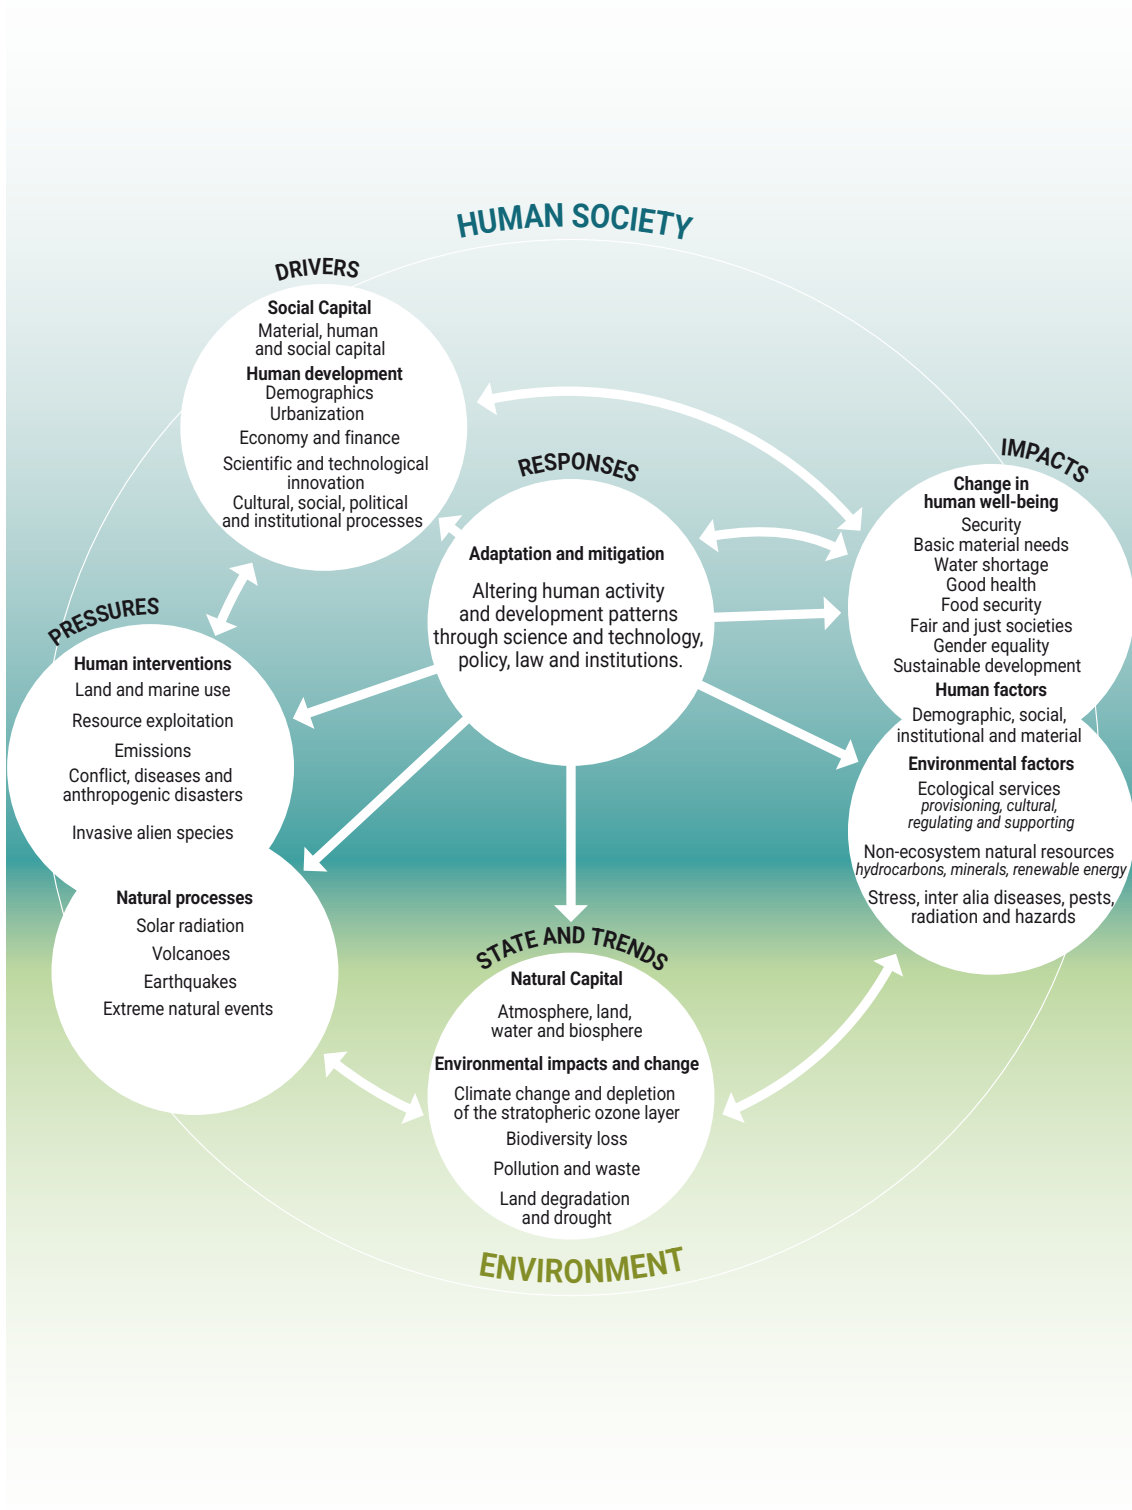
HUMAN SOCIETY

DRIVERS

Social Capital
Material, human and social capital
Human development
Demographics
Urbanization
Economy and finance
Scientific and technological innovation
Cultural, social, political and institutional processes

RESPONSES

Adaptation and mitigation
Altering human activity and development patterns through science and technology, policy, law and institutions.

IMPACTS

Change in human well-being
Security
Basic material needs
Water shortage
Good health
Food security
Fair and just societies
Gender equality
Sustainable development
Human factors
Demographic, social, institutional and material
Environmental factors
Ecological services
provisioning, cultural, regulating and supporting
Non-ecosystem natural resources
hydrocarbons, minerals, renewable energy
Stress, inter alia diseases, pests, radiation and hazards

PRESSURES

Human interventions
Land and marine use
Resource exploitation
Emissions
Conflict, diseases and anthropogenic disasters
Invasive alien species

Natural processes
Solar radiation
Volcanoes
Earthquakes
Extreme natural events

STATE AND TRENDS

Natural Capital
Atmosphere, land, water and biosphere
Environmental impacts and change
Climate change and depletion of the stratospheric ozone layer
Biodiversity loss
Pollution and waste
Land degradation and drought

ENVIRONMENT